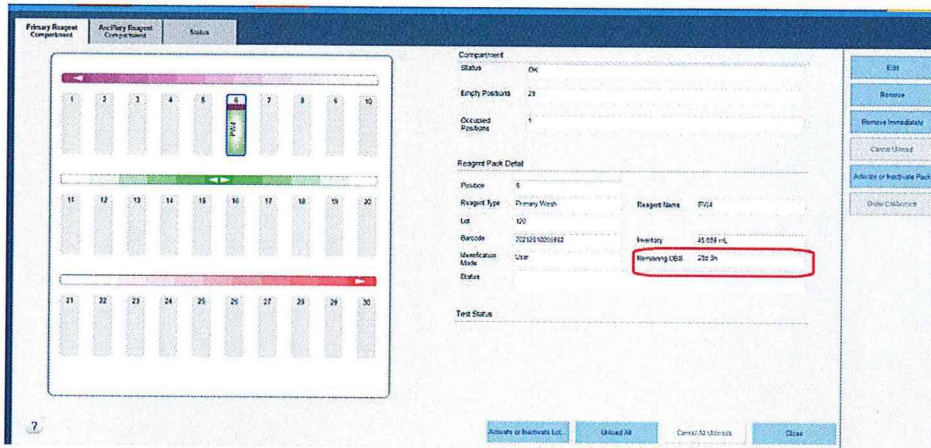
Primary Reagent Compartment | Ancillary Reagent Compartment | Status

1 2 3 4 5 6 7 8 9 10

PW4

11 12 13 14 15 16 17 18 19 20

21 22 23 24 25 26 27 28 29 30

Compartment

Status OK

Empty Positions 29

Occupied Positions 1

Reagent Pack Detail

Position 6

Reagent Type Primary Wash

Reagent Name PW4

Lot 120

Barcode 20212010205662

Inventory 45.600 mL

Identification Mode User

Remaining OBS 28d 0h

States

Test Status

Edit

Remove

Remove Immediately

Cancel Unload

Activate or Inactivate Pack

Show Calibration

Activate or Inactivate Lot...

Unload All

Cancel All Unloads

Close

?